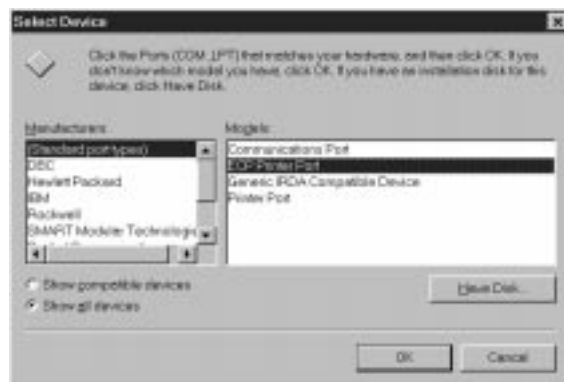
Select Device

Click the Ports (COM, LPT) that matches your hardware, and then click OK. If you don't know which model you have, click OK. If you have an installation disk for this device, click Have Disk.

Manufacturers:
(Standard port types)
DEC
Hewlett Packard
IBM
Rockwell
SMART Modular Technologie

Models:
Communications Port
ECP Printer Port
Generic IRDA Compatible Device
Printer Port

Show compatible devices
Show all devices

Have Disk...

OK
Cancel